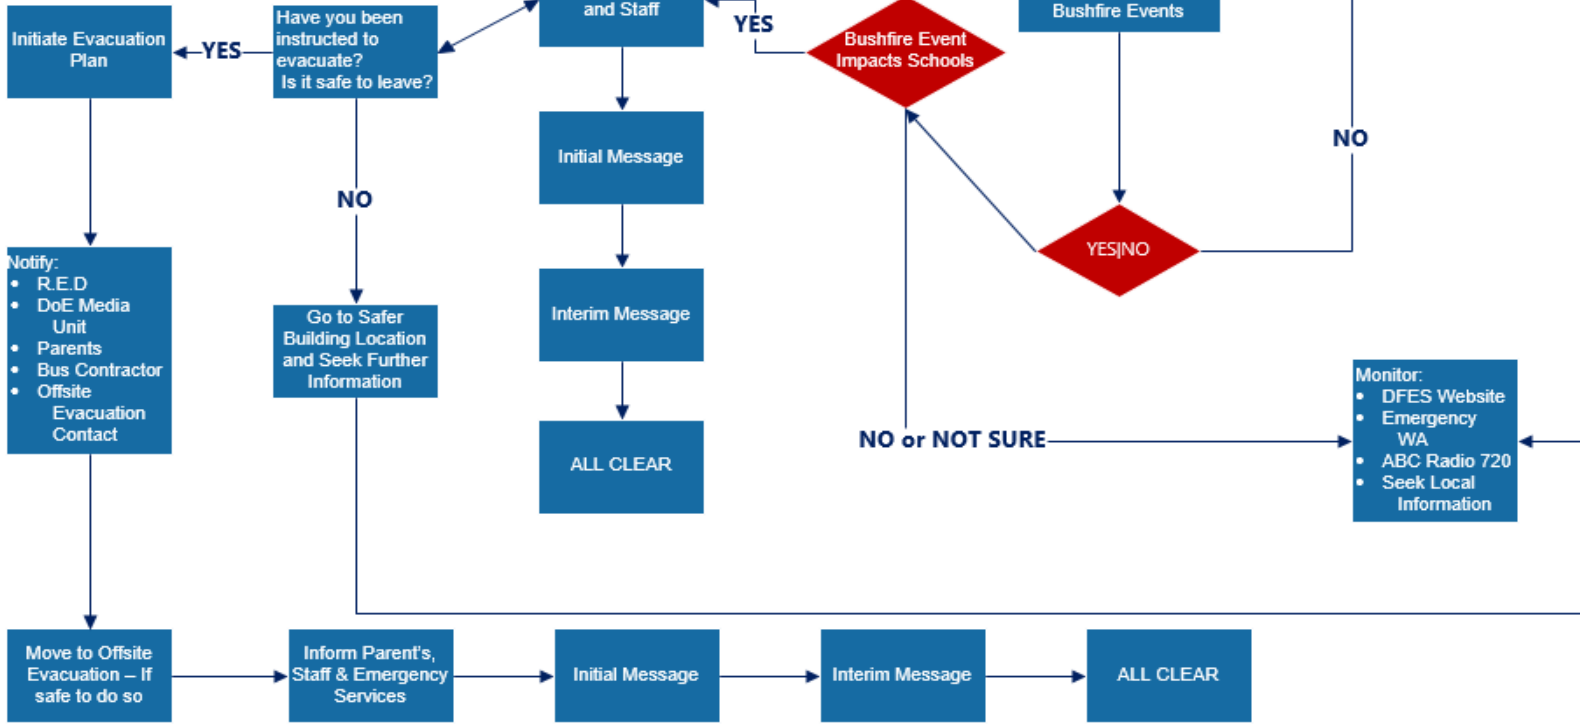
Initiate Evacuation Plan

YES

Have you been instructed to evacuate? Is it safe to leave?

and Staff

YES

Bushfire Event Impacts Schools

Bushfire Events

NO

Initial Message

NO

YES|NO

Notify:
- R.E.D
- DoE Media Unit
- Parents
- Bus Contractor
- Offsite Evacuation Contact

Go to Safer Building Location and Seek Further Information

Interim Message

Monitor:
- DFES Website
- Emergency WA
- ABC Radio 720
- Seek Local Information

ALL CLEAR

NO or NOT SURE

Move to Offsite Evacuation – If safe to do so

Inform Parent's, Staff & Emergency Services

Initial Message

Interim Message

ALL CLEAR